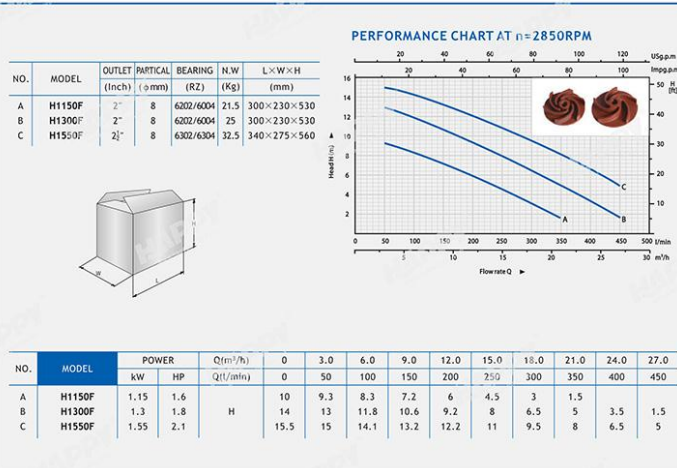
| NO. | MODEL | OUTLET (Inch) | PARTICAL (φmm) | BEARING (RZ) | N.W (Kg) | L×W×H (mm) |
|---|---|---|---|---|---|---|
| A | H1150F | 2" | 8 | 6202/6004 | 21.5 | 300×230×530 |
| B | H1300F | 2" | 8 | 6202/6004 | 25 | 300×230×530 |
| C | H1550F | $2\frac{1}{2}$" | 8 | 6302/6304 | 32.5 | 340×275×560 |

H
W
L

PERFORMANCE CHART AT n=2850RPM

USg.p.m 20 40 60 80 100 120
Impg.p.m 20 40 60 80 100
H [m] 16 14 12 10 8 6 4 2
Head H (m)
H [ft] 50 40 30 20 10
A B C
0 50 100 150 200 250 300 350 400 450 l/min
0 5 10 15 20 25 m³/h
Flow rate Q

| NO. | MODEL | POWER kW | POWER HP | Q(m³/h) / Q(l/min) | 0 / 0 | 3.0 / 50 | 6.0 / 100 | 9.0 / 150 | 12.0 / 200 | 15.0 / 250 | 18.0 / 300 | 21.0 / 350 | 24.0 / 400 | 27.0 / 450 |
|---|---|---|---|---|---|---|---|---|---|---|---|---|---|---|
| A | H1150F | 1.15 | 1.6 | H | 10 | 9.3 | 8.3 | 7.2 | 6 | 4.5 | 3 | 1.5 | | |
| B | H1300F | 1.3 | 1.8 | | 14 | 13 | 11.8 | 10.6 | 9.2 | 8 | 6.5 | 5 | 3.5 | 1.5 |
| C | H1550F | 1.55 | 2.1 | | 15.5 | 15 | 14.1 | 13.2 | 12.2 | 11 | 9.5 | 8 | 6.5 | 5 |